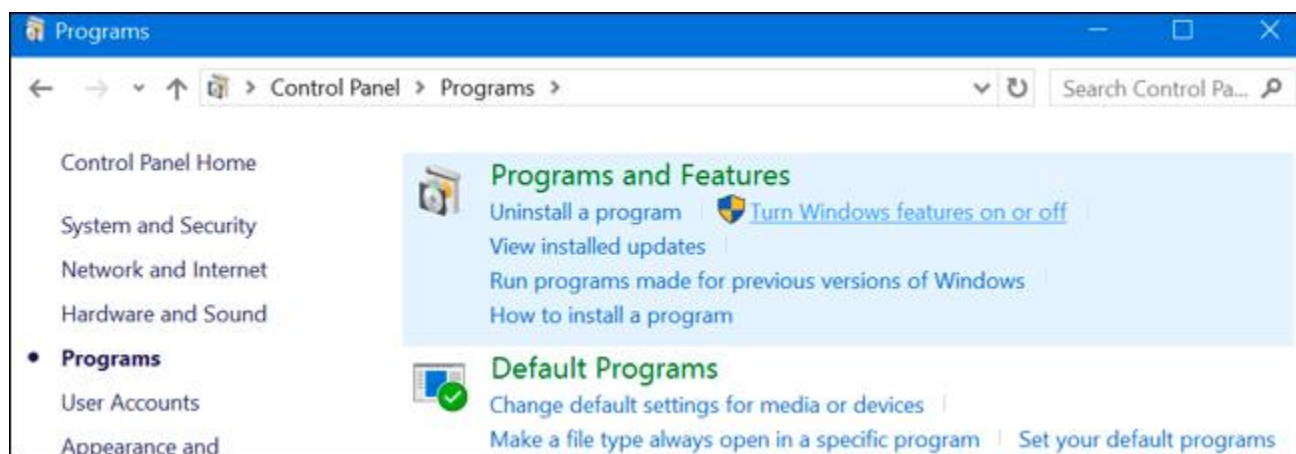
Programs

Control Panel > Programs >

Search Control Pa...

Control Panel Home

System and Security

Network and Internet

Hardware and Sound

Programs

User Accounts

Appearance and

Programs and Features

Uninstall a program | Turn Windows features on or off

View installed updates

Run programs made for previous versions of Windows

How to install a program

Default Programs

Change default settings for media or devices

Make a file type always open in a specific program | Set your default programs